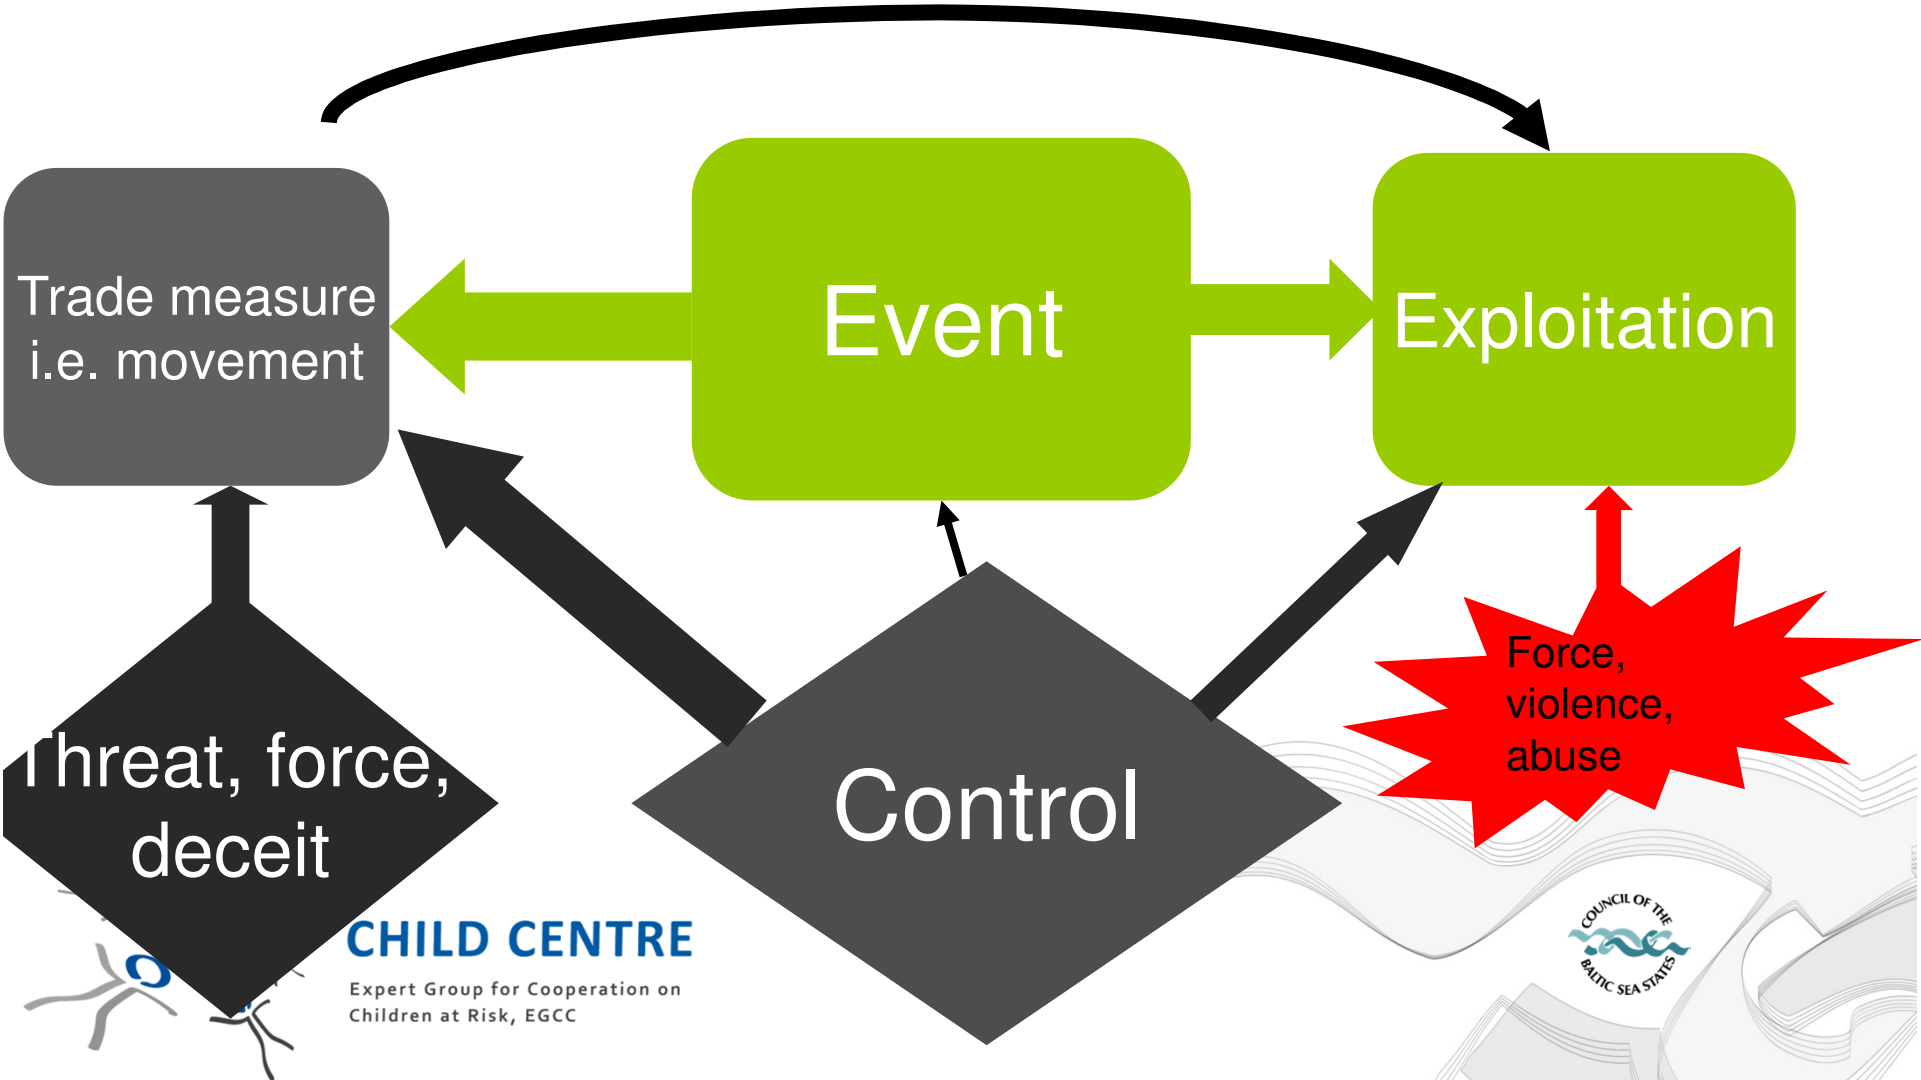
Trade measure i.e. movement

Event

Exploitation

Threat, force, deceit

Control

Force, violence, abuse

CHILD CENTRE
Expert Group for Cooperation on Children at Risk, EGCC

COUNCIL OF THE BALTIC SEA STATES